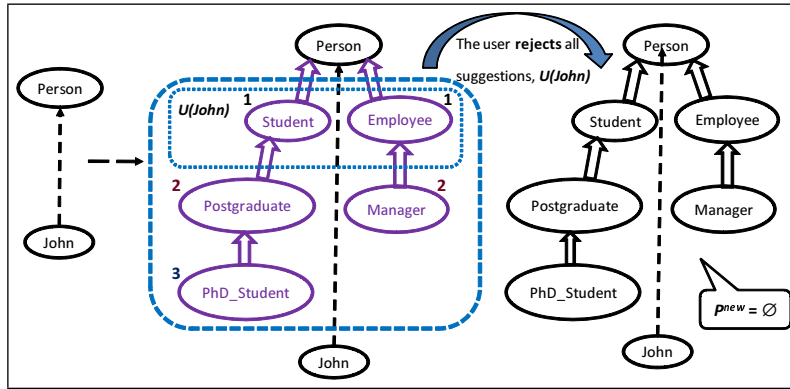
Person

John

Person

U(John)

1

Student

Employee

1

2

Postgraduate

Manager

2

3

PhD_Student

John

The user **rejects** all suggestions, ***U(John)***

Person

Student

Employee

Postgraduate

Manager

PhD_Student

$P^{new} = \varnothing$

John